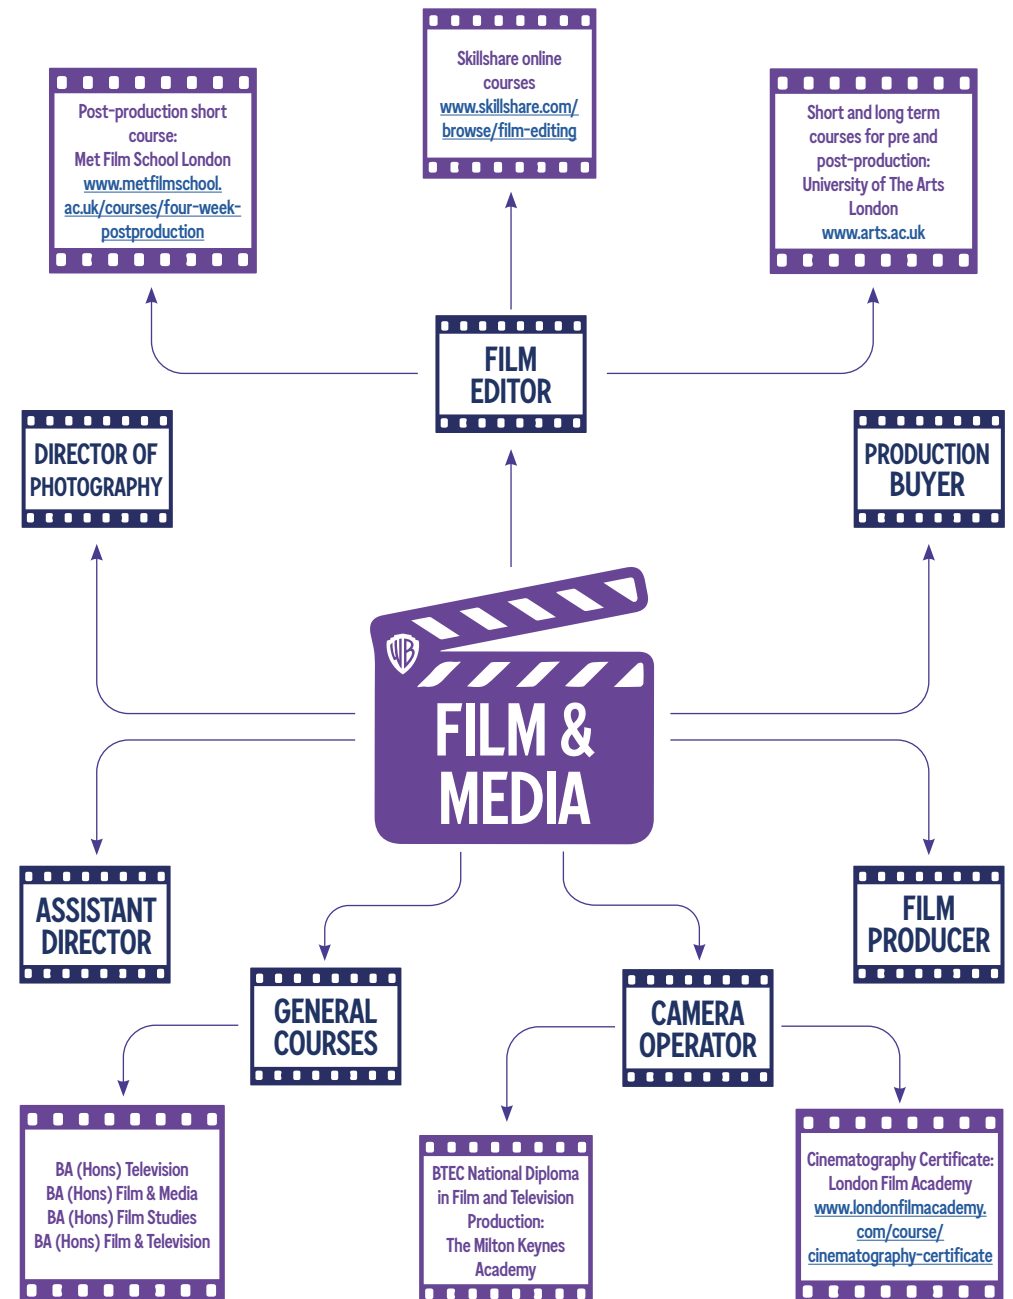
Skillshare online courses
www.skillshare.com/browse/film-editing

Post-production short course:
Met Film School London
www.metfilmschool.ac.uk/courses/four-week-postproduction

Short and long term courses for pre and post-production:
University of The Arts London
www.arts.ac.uk

FILM EDITOR

DIRECTOR OF PHOTOGRAPHY

PRODUCTION BUYER

WB

FILM & MEDIA

ASSISTANT DIRECTOR

FILM PRODUCER

GENERAL COURSES

CAMERA OPERATOR

BA (Hons) Television
BA (Hons) Film & Media
BA (Hons) Film Studies
BA (Hons) Film & Television

BTEC National Diploma in Film and Television Production:
The Milton Keynes Academy

Cinematography Certificate:
London Film Academy
www.londonfilmacademy.com/course/cinematography-certificate